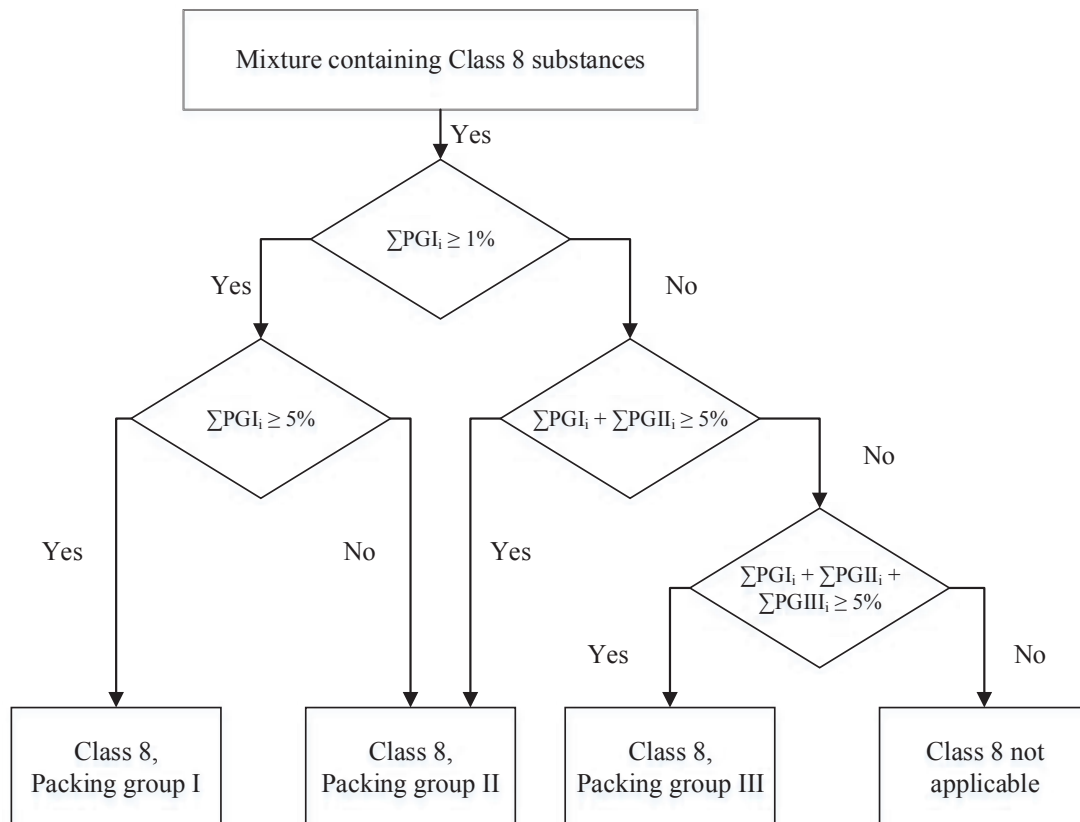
Mixture containing Class 8 substances

Yes

$\sum PGI_i \geq 1\%$

Yes

No

$\sum PGI_i \geq 5\%$

$\sum PGI_i + \sum PGII_i \geq 5\%$

No

Yes

No

Yes

$\sum PGI_i + \sum PGII_i + \sum PGIII_i \geq 5\%$

Yes

No

Class 8, Packing group I

Class 8, Packing group II

Class 8, Packing group III

Class 8 not applicable